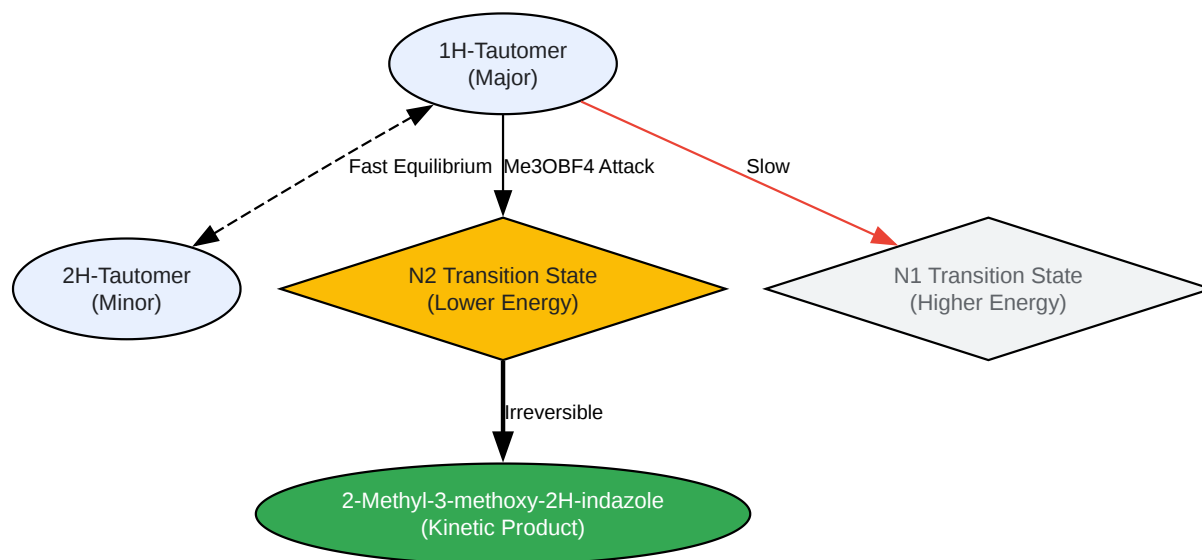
1H-Tautomer
(Major)

Fast Equilibrium

Me3OBF4 Attack

Slow

2H-Tautomer
(Minor)

N2 Transition State
(Lower Energy)

N1 Transition State
(Higher Energy)

Irreversible

2-Methyl-3-methoxy-2H-indazole
(Kinetic Product)